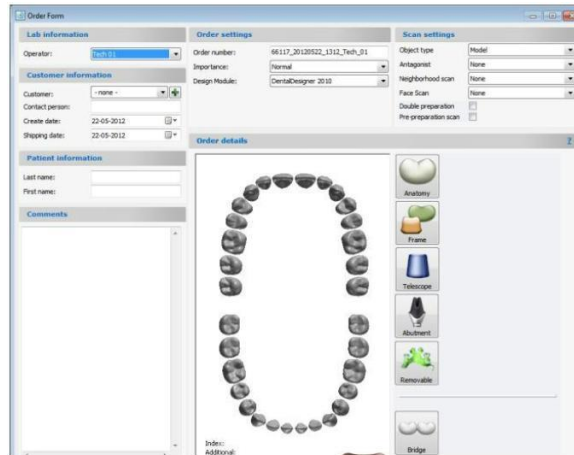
Order Form

Lab information

Operator: Tech 01

Customer information

Customer: - none -

Contact person:

Create date: 22-05-2012

Shipping date: 22-05-2012

Patient information

Last name:

First name:

Comments

Order settings

Order number: 66117_20120522_1312_Tech_01

Importance: Normal

Design Module: DentalDesigner 2010

Scan settings

Object type: Model

Antagonist: None

Neighborhood scan: None

Face Scan: None

Double preparation

Pre-preparation scan

Order details

?

Anatomy

Frame

Telescope

Abutment

Removable

Bridge

Index:

Additional: